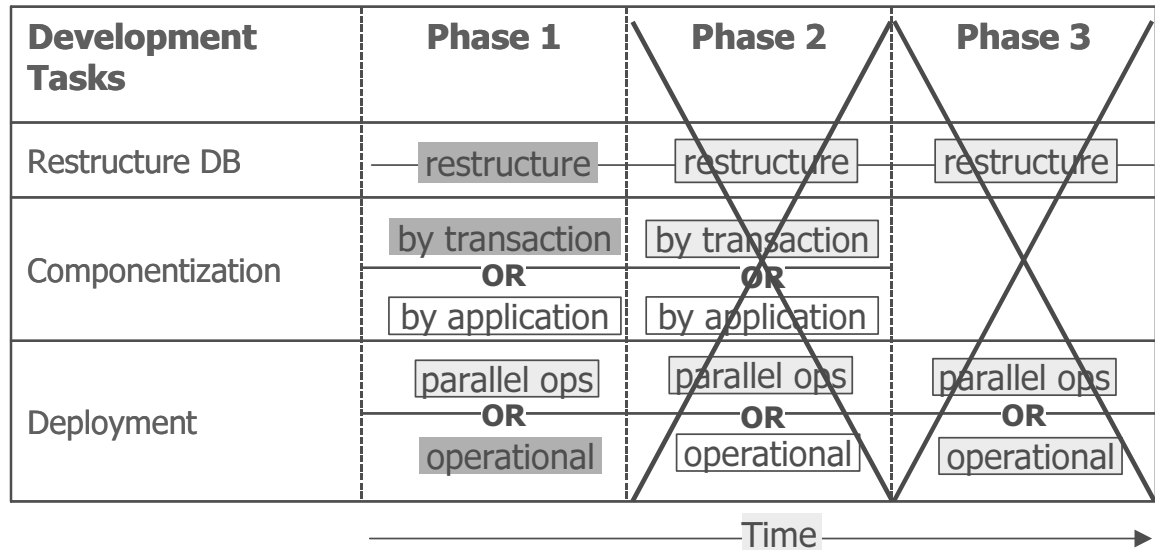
| Development Tasks | Phase 1 | Phase 2 | Phase 3 |
|---|---|---|---|
| Restructure DB | restructure | restructure | restructure |
| Componentization | by transaction OR by application | by transaction OR by application | |
| Deployment | parallel ops OR operational | parallel ops OR operational | parallel ops OR operational |

Time